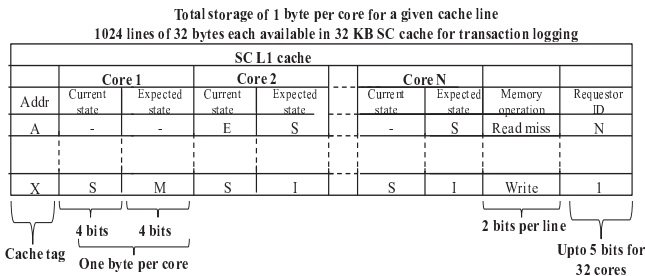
Total storage of 1 byte per core for a given cache line
1024 lines of 32 bytes each available in 32 KB SC cache for transaction logging

SC L1 cache

| Addr | Core 1 Current state | Core 1 Expected state | Core 2 Current state | Core 2 Expected state | Core N Current state | Core N Expected state | Memory operation | Requestor ID |
|---|---|---|---|---|---|---|---|---|
| A | - | - | E | S | - | S | Read miss | N |
| | | | | | | | | |
| X | S | M | S | I | S | I | Write | 1 |

Cache tag
4 bits
4 bits
One byte per core
2 bits per line
Upto 5 bits for 32 cores